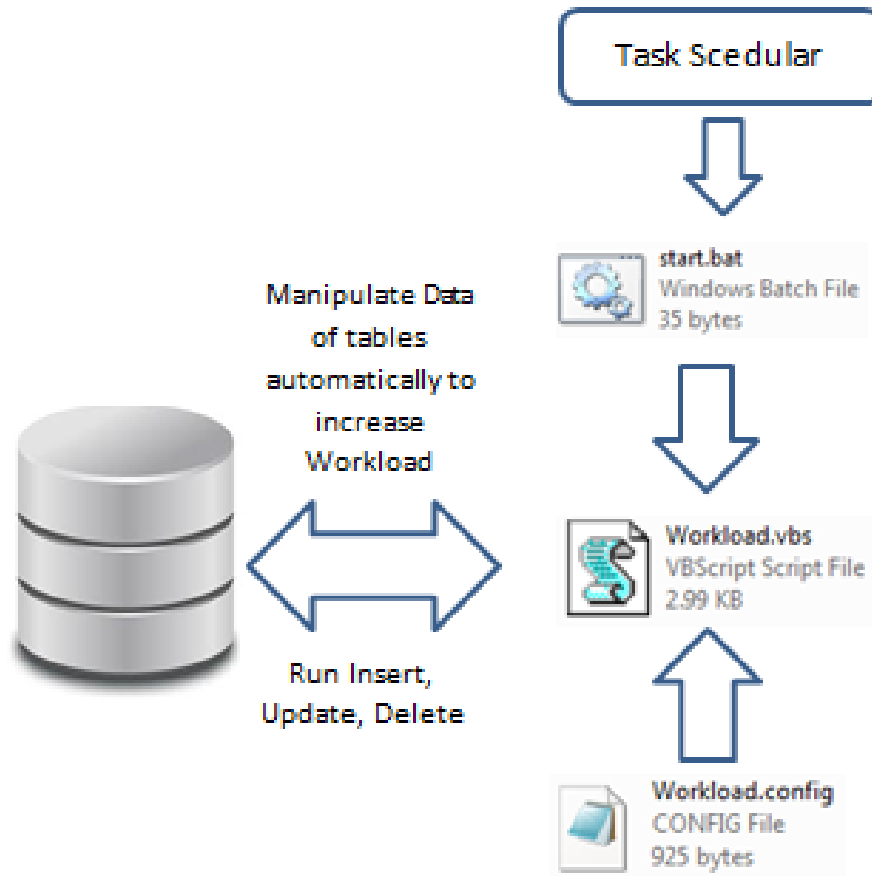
Task Scedular

start.bat
Windows Batch File
35 bytes

Manipulate Data of tables automatically to increase Workload

Workload.vbs
VBScript Script File
2.99 KB

Run Insert, Update, Delete

Workload.config
CONFIG File
925 bytes